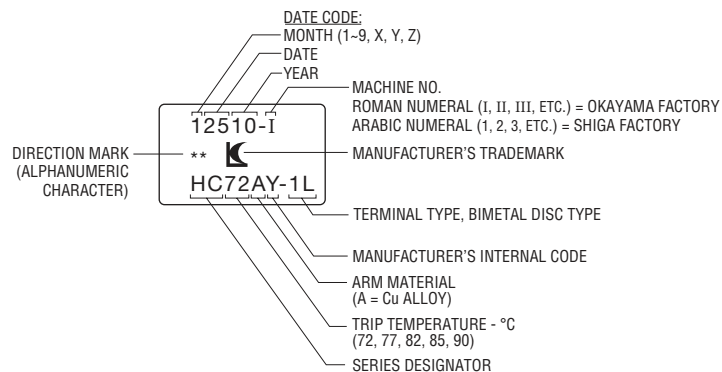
DATE CODE:
MONTH (1~9, X, Y, Z)
DATE
YEAR
MACHINE NO.
ROMAN NUMERAL (I, II, III, ETC.) = OKAYAMA FACTORY
ARABIC NUMERAL (1, 2, 3, ETC.) = SHIGA FACTORY

12510-I

DIRECTION MARK (ALPHANUMERIC CHARACTER)

**

MANUFACTURER'S TRADEMARK

HC72AY-1L

TERMINAL TYPE, BIMETAL DISC TYPE

MANUFACTURER'S INTERNAL CODE

ARM MATERIAL
(A = Cu ALLOY)

TRIP TEMPERATURE - °C
(72, 77, 82, 85, 90)

SERIES DESIGNATOR